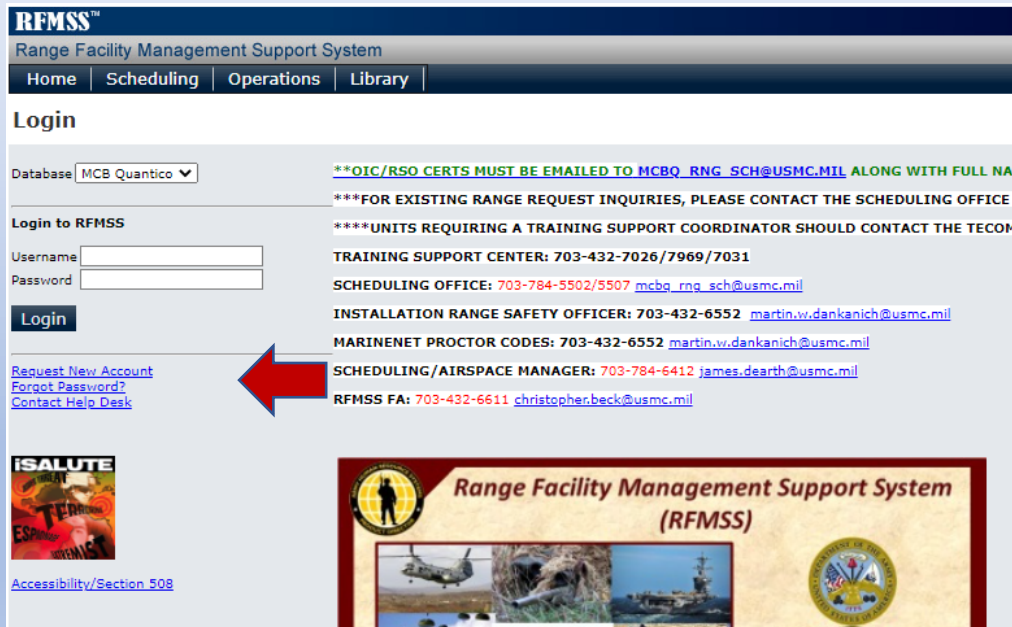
RFMSS™
Range Facility Management Support System

Home | Scheduling | Operations | Library

Login

Database MCB Quantico

Login to RFMSS
Username
Password
Login

Request New Account
Forgot Password?
Contact Help Desk

iSALUTE
TERRO
ESPIONAGE
EXTREMIST

Accessibility/Section 508

**OIC/RSO CERTS MUST BE EMAILED TO MCBQ_RNG_SCH@USMC.MIL ALONG WITH FULL NA

***FOR EXISTING RANGE REQUEST INQUIRIES, PLEASE CONTACT THE SCHEDULING OFFICE

****UNITS REQUIRING A TRAINING SUPPORT COORDINATOR SHOULD CONTACT THE TECO

TRAINING SUPPORT CENTER: 703-432-7026/7969/7031

SCHEDULING OFFICE: 703-784-5502/5507 mcbq_rng_sch@usmc.mil

INSTALLATION RANGE SAFETY OFFICER: 703-432-6552 martin.w.dankanich@usmc.mil

MARINENET PROCTOR CODES: 703-432-6552 martin.w.dankanich@usmc.mil

SCHEDULING/AIRSPACE MANAGER: 703-784-6412 james.dearth@usmc.mil

RFMSS FA: 703-432-6611 christopher.beck@usmc.mil

Range Facility Management Support System
(RFMSS)

DEPARTMENT OF THE ARMY
UNITED STATES OF AMERICA